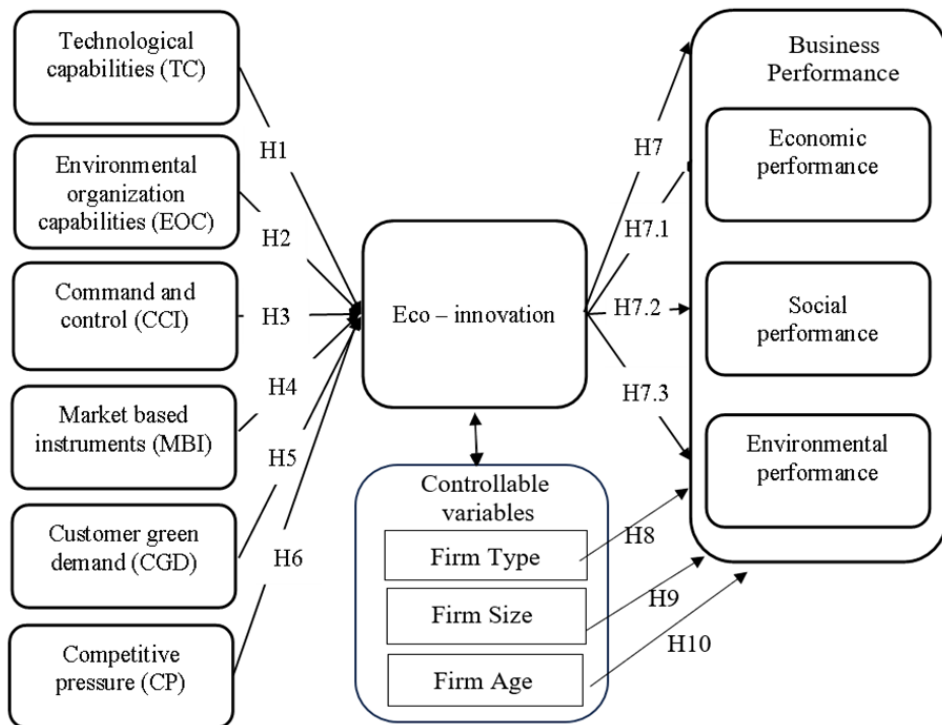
Technological capabilities (TC)

Environmental organization capabilities (EOC)

Command and control (CCI)

Market based instruments (MBI)

Customer green demand (CGD)

Competitive pressure (CP)

H1

H2

H3

H4

H5

H6

Eco – innovation

Controllable variables

Firm Type

Firm Size

Firm Age

H7

H7.1

H7.2

H7.3

H8

H9

H10

Business Performance

Economic performance

Social performance

Environmental performance